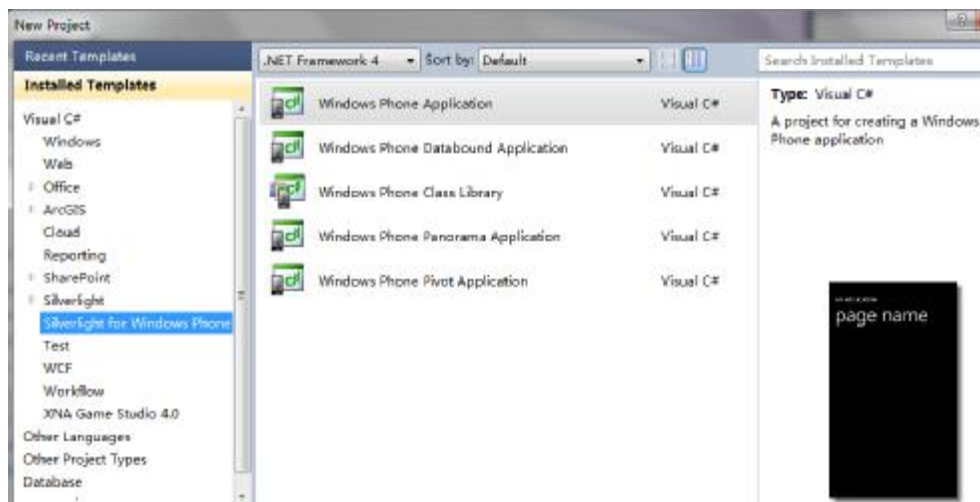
New Project

Recent Templates

Installed Templates

Visual C#
Windows
Web
Office
ArcGIS
Cloud
Reporting
SharePoint
Silverlight
Silverlight for Windows Phone
Test
WCF
Workflow
XNA Game Studio 4.0
Other Languages
Other Project Types
Database

.NET Framework 4
Sort by: Default

Windows Phone Application Visual C#
Windows Phone Databound Application Visual C#
Windows Phone Class Library Visual C#
Windows Phone Panorama Application Visual C#
Windows Phone Pivot Application Visual C#

Search Installed Templates

Type: Visual C#
A project for creating a Windows Phone application

page name